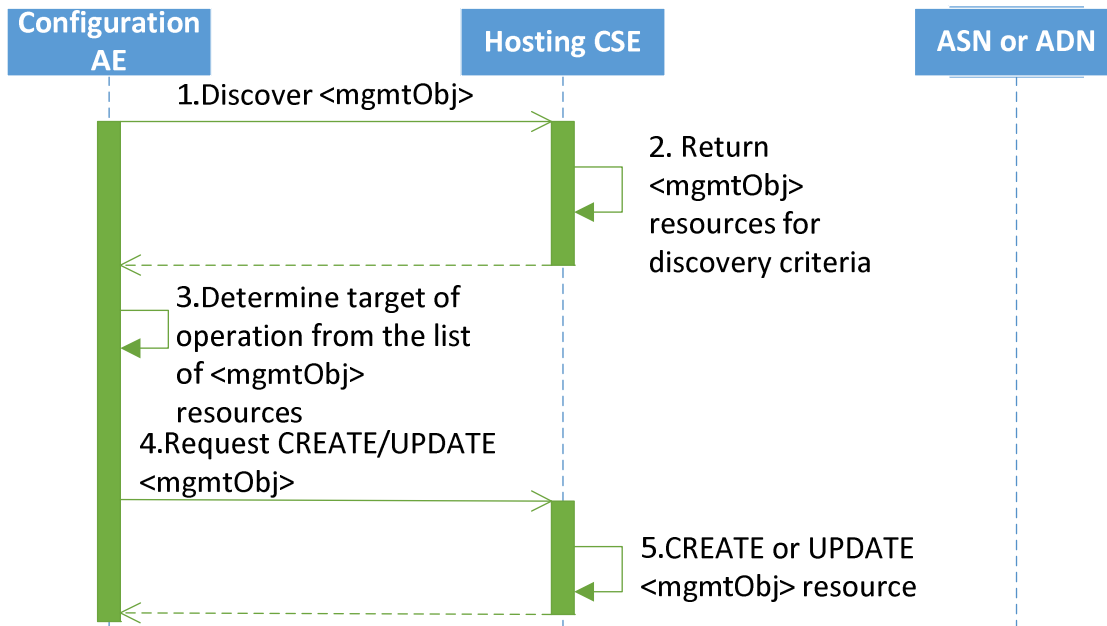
Configuration AE

Hosting CSE

ASN or ADN

1.Discover <mgmtObj>

2. Return <mgmtObj> resources for discovery criteria

3.Determine target of operation from the list of <mgmtObj> resources

4.Request CREATE/UPDATE <mgmtObj>

5.CREATE or UPDATE <mgmtObj> resource